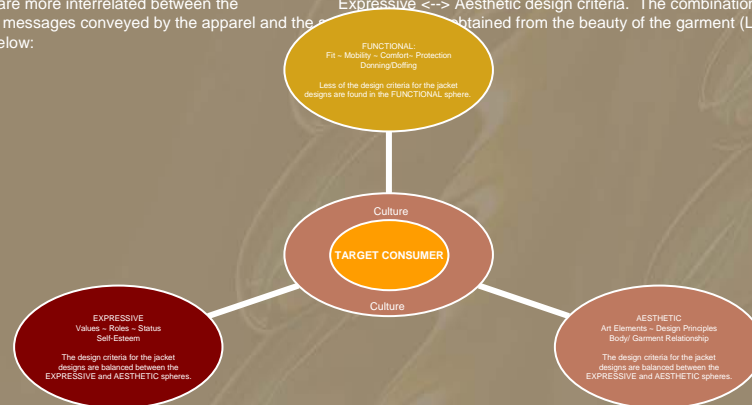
are more interrelated between the Expressive <--> Aesthetic design criteria. The combination messages conveyed by the apparel and the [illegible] obtained from the beauty of the garment (L elow:

FUNCTIONAL:
Fit ~ Mobility ~ Comfort~ Protection
Donning/Doffing

Less of the design criteria for the jacket designs are found in the FUNCTIONAL sphere.

Culture

TARGET CONSUMER

Culture

EXPRESSIVE
Values ~ Roles ~ Status
Self-Esteem

The design criteria for the jacket designs are balanced between the EXPRESSIVE and AESTHETIC spheres.

AESTHETIC
Art Elements ~ Design Principles
Body/ Garment Relationship

The design criteria for the jacket designs are balanced between the EXPRESSIVE and AESTHETIC spheres.